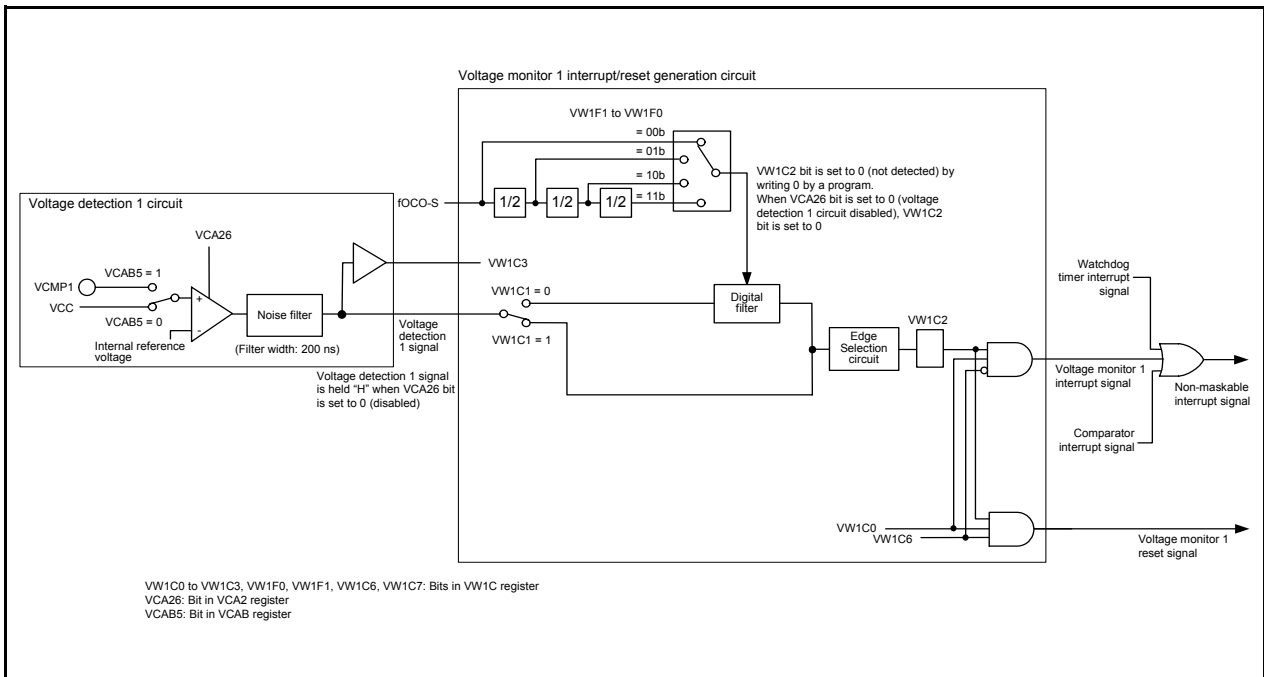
Voltage monitor 1 interrupt/reset generation circuit

VW1F1 to VW1F0

= 00b

= 01b

= 10b

= 11b

VW1C2 bit is set to 0 (not detected) by writing 0 by a program.
When VCA26 bit is set to 0 (voltage detection 1 circuit disabled), VW1C2 bit is set to 0

Voltage detection 1 circuit

fOCO-S

1/2

1/2

1/2

VCA26

VCMP1

VCAB5 = 1

VCC

VCAB5 = 0

+

-

Internal reference voltage

Noise filter

(Filter width: 200 ns)

VW1C3

VW1C1 = 0

VW1C1 = 1

Voltage detection 1 signal

Digital filter

Edge Selection circuit

VW1C2

Voltage detection 1 signal is held "H" when VCA26 bit is set to 0 (disabled)

Watchdog timer interrupt signal

Voltage monitor 1 interrupt signal

Non-maskable interrupt signal

Comparator interrupt signal

VW1C0

VW1C6

Voltage monitor 1 reset signal

VW1C0 to VW1C3, VW1F0, VW1F1, VW1C6, VW1C7: Bits in VW1C register
VCA26: Bit in VCA2 register
VCAB5: Bit in VCAB register